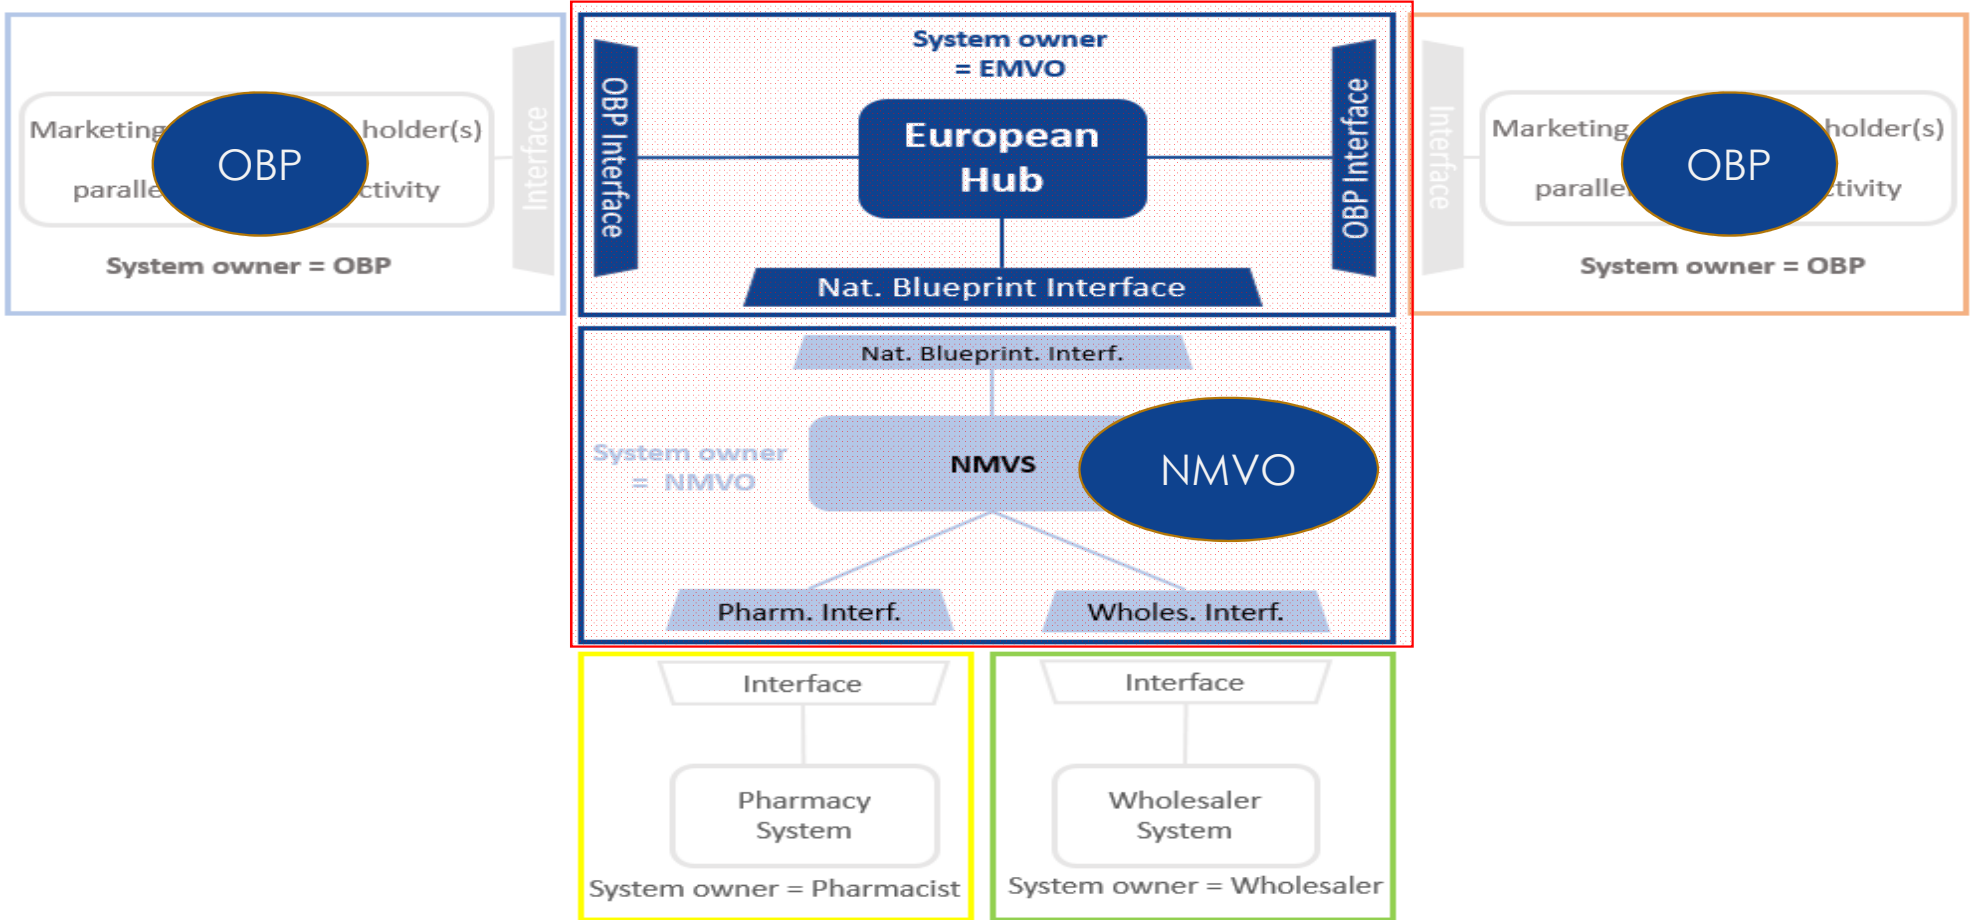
Marketing holder(s)
OBP
paralle ctivity
Interface
System owner = OBP

System owner
= EMVO
OBP Interface
European Hub
OBP Interface
Nat. Blueprint Interface

Interface
Marketing holder(s)
OBP
paralle ctivity
System owner = OBP

Nat. Blueprint. Interf.
System owner
= NMVO
NMVS
NMVO
Pharm. Interf.
Wholes. Interf.

Interface
Pharmacy System
System owner = Pharmacist

Interface
Wholesaler System
System owner = Wholesaler